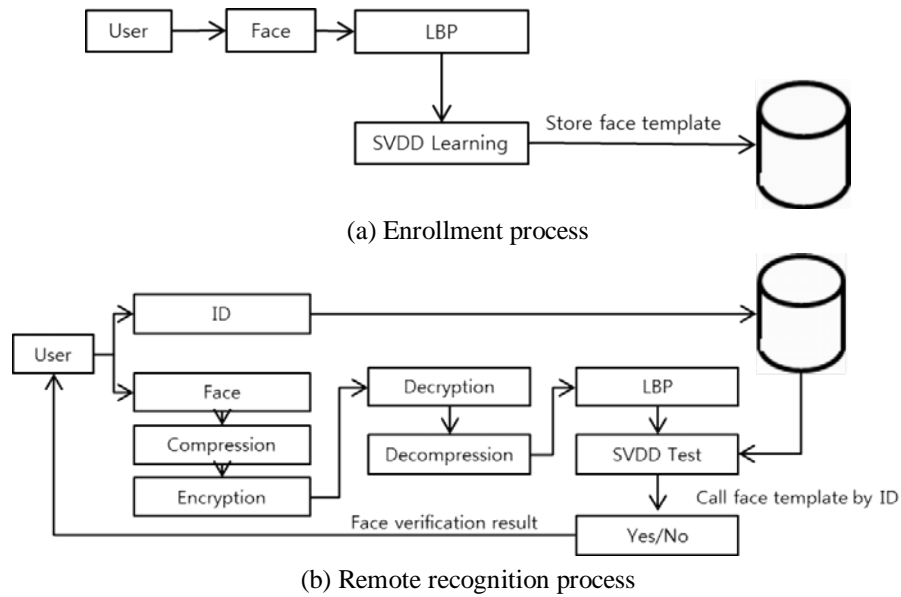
User
Face
LBP
SVDD Learning
Store face template
(a) Enrollment process

ID
User
Face
Compression
Encryption
Decryption
Decompression
LBP
SVDD Test
Call face template by ID
Face verification result
Yes/No
(b) Remote recognition process